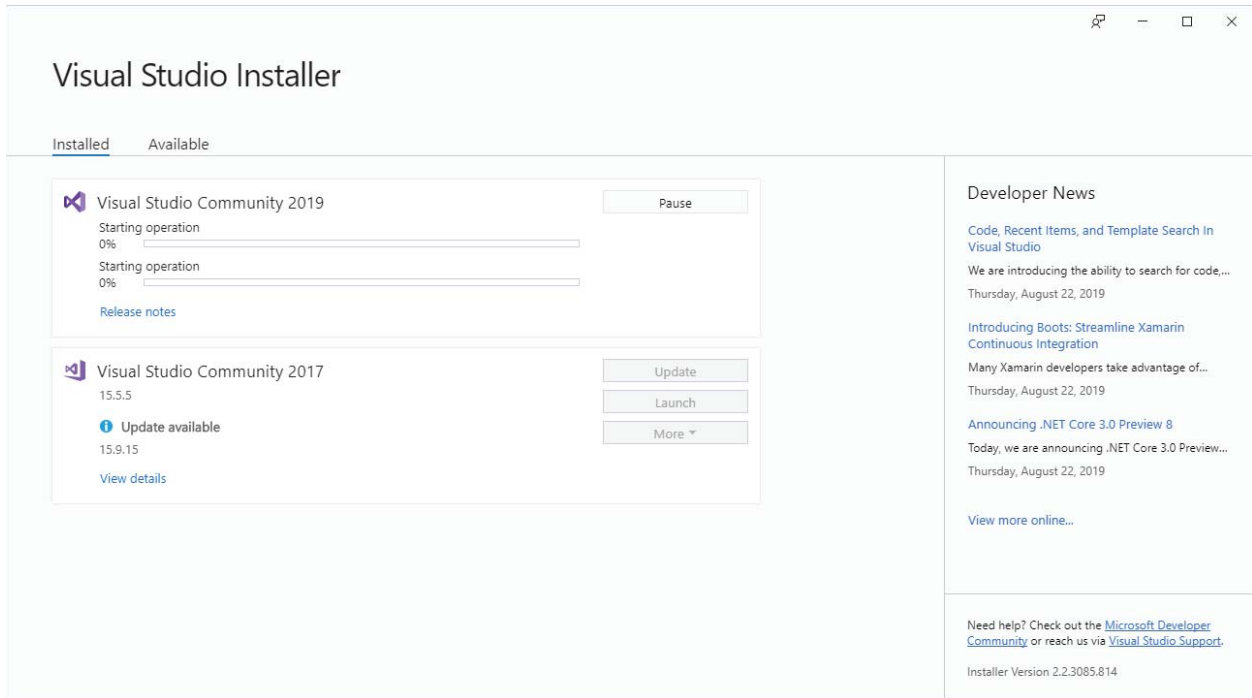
Visual Studio Installer

Installed Available

Visual Studio Community 2019

Starting operation
0%

Starting operation
0%

Release notes

Pause

Visual Studio Community 2017
15.5.5

Update available
15.9.15

View details

Update

Launch

More ▾

Developer News

Code, Recent Items, and Template Search In Visual Studio

We are introducing the ability to search for code,...

Thursday, August 22, 2019

Introducing Boots: Streamline Xamarin Continuous Integration

Many Xamarin developers take advantage of...

Thursday, August 22, 2019

Announcing .NET Core 3.0 Preview 8

Today, we are announcing .NET Core 3.0 Preview...

Thursday, August 22, 2019

View more online...

Need help? Check out the Microsoft Developer Community or reach us via Visual Studio Support.

Installer Version 2.2.3085.814